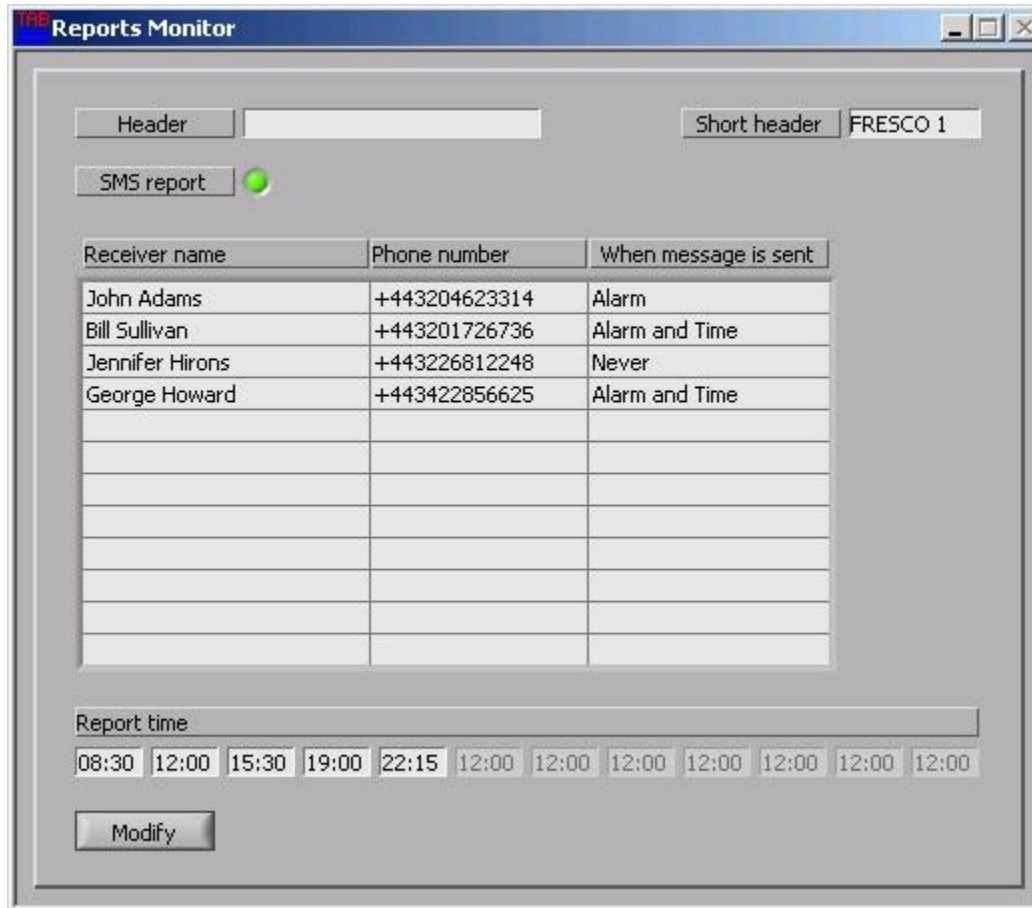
TAB Reports Monitor

Header

Short header FRESCO 1

SMS report

| Receiver name | Phone number | When message is sent |
|---|---|---|
| John Adams | +443204623314 | Alarm |
| Bill Sullivan | +443201726736 | Alarm and Time |
| Jennifer Hirons | +443226812248 | Never |
| George Howard | +443422856625 | Alarm and Time |
| | | |
| | | |
| | | |
| | | |
| | | |
| | | |
| | | |
| | | |

Report time

08:30 12:00 15:30 19:00 22:15 12:00 12:00 12:00 12:00 12:00 12:00 12:00

Modify